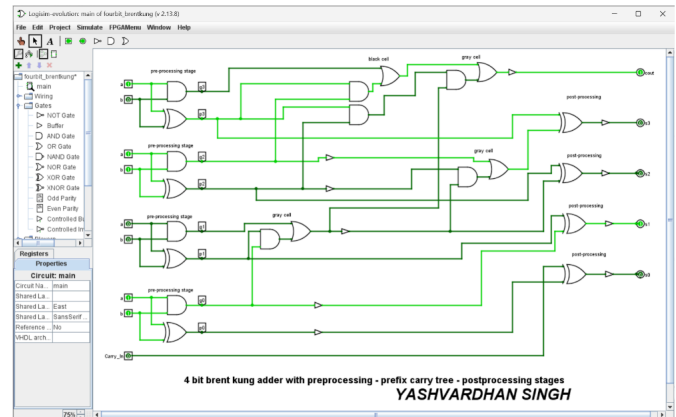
Logisim-evolution: main of fourbit_brentkung (v 2.13.8)

File Edit Project Simulate FPGAMenu Window Help

fourbit_brentkung*
main
Wiring
Gates
NOT Gate
Buffer
AND Gate
OR Gate
NAND Gate
NOR Gate
XOR Gate
XNOR Gate
Odd Parity
Even Parity
Controlled Bu
Controlled In

Registers
Properties
Circuit: main

| | |
|---|---|
| Circuit Na... | main |
| Shared La... | |
| Shared La... | East |
| Shared La... | SansSerif |
| Reference... | No |
| VHDL arch... | |

75%

pre-processing stage
a
b
g3
p3
black cell
gray cell
cout
post-processing
s3
pre-processing stage
a
b
g2
p2
gray cell
post-processing
s2
pre-processing stage
a
b
g1
p1
gray cell
post-processing
s1
post-processing
s0
pre-processing stage
a
b
g0
p0
Carry_In

4 bit brent kung adder with preprocessing - prefix carry tree - postprocessing stages

YASHVARDHAN SINGH